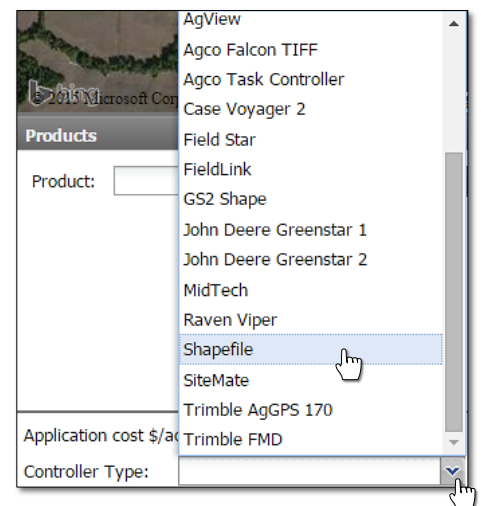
bing
© 2013 Microsoft Corp

Products

Product:

AgView
Agco Falcon TIFF
Agco Task Controller
Case Voyager 2
Field Star
FieldLink
GS2 Shape
John Deere Greenstar 1
John Deere Greenstar 2
MidTech
Raven Viper
Shapefile
SiteMate
Trimble AgGPS 170
Trimble FMD

Application cost $/ac

Controller Type: